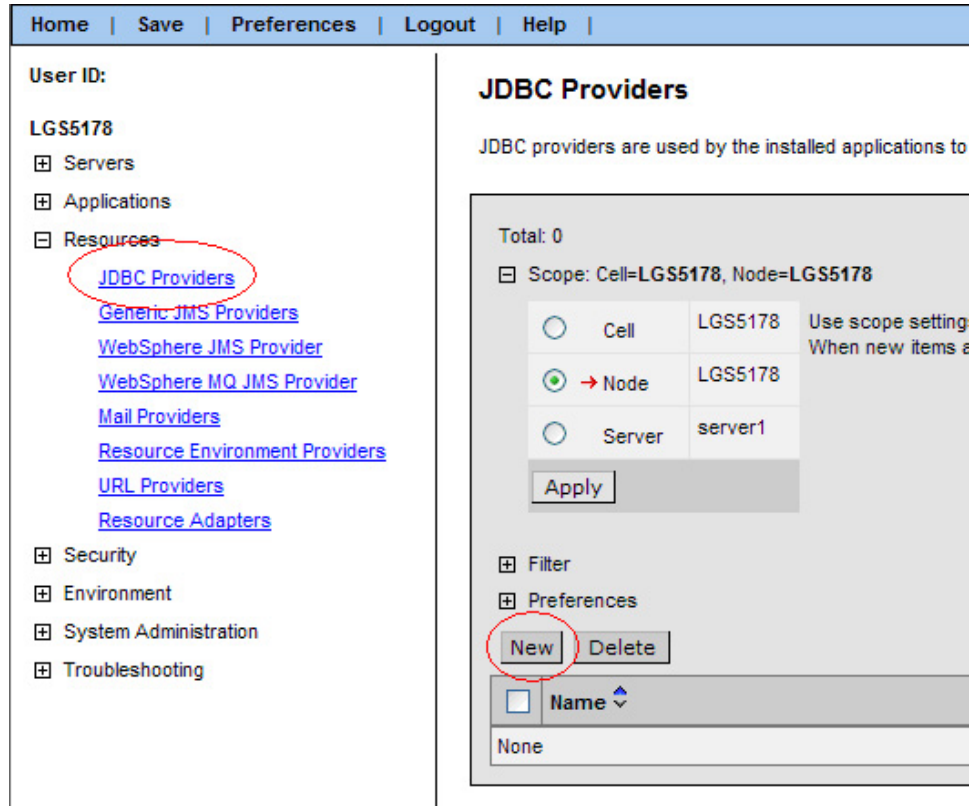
Home | Save | Preferences | Logout | Help |

User ID:

LGS5178

⊞ Servers

⊞ Applications

⊟ Resources

JDBC Providers

Generic JMS Providers

WebSphere JMS Provider

WebSphere MQ JMS Provider

Mail Providers

Resource Environment Providers

URL Providers

Resource Adapters

⊞ Security

⊞ Environment

⊞ System Administration

⊞ Troubleshooting

JDBC Providers

JDBC providers are used by the installed applications to

Total: 0

⊟ Scope: Cell=LGS5178, Node=LGS5178

| | | |
|---|---|---|
| Cell | LGS5178 | Use scope setting When new items a |
| → Node | LGS5178 | |
| Server | server1 | |

Apply

⊞ Filter

⊞ Preferences

New Delete

| | Name |
|---|---|
| None | |